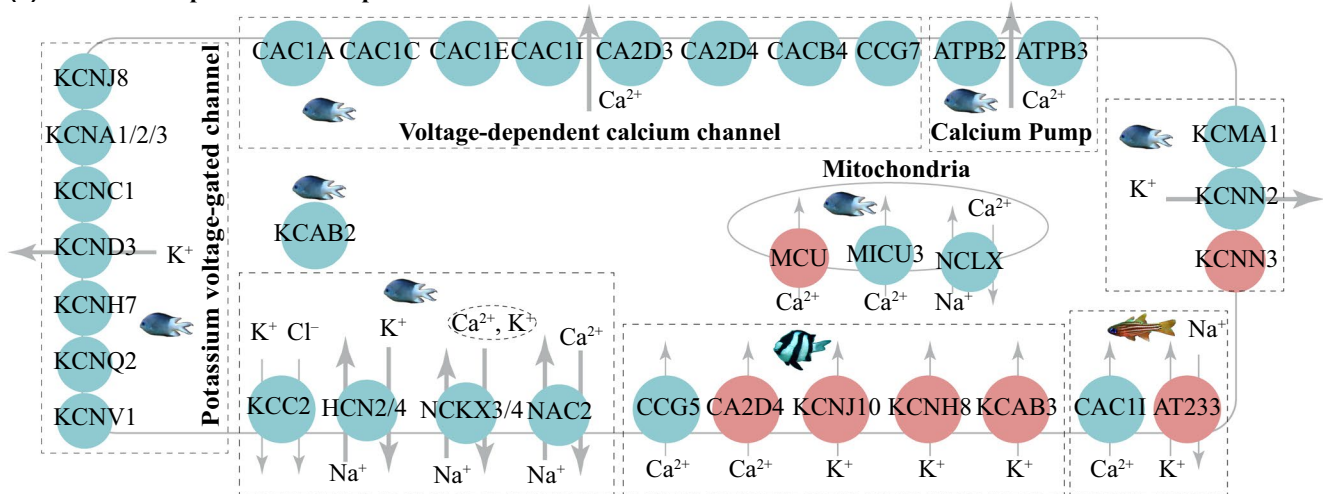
CAC1A CAC1C CAC1E CAC1I CA2D3 CA2D4 CACB4 CCG7
$Ca^{2+}$
Voltage-dependent calcium channel

ATPB2 ATPB3
$Ca^{2+}$
Calcium Pump

Potassium voltage-gated channel
KCNJ8
KCNA1/2/3
KCNC1
KCND3
$K^+$
KCNH7
KCNQ2
KCNV1

KCAB2

Mitochondria
MCU MICU3 NCLX
$Ca^{2+}$
$Ca^{2+}$ $Ca^{2+}$ $Na^+$

KCMA1
$K^+$
KCNN2
KCNN3

$K^+$ $Cl^-$
$K^+$
$Ca^{2+}$, $K^+$
$Ca^{2+}$
KCC2 HCN2/4 NCKX3/4 NAC2
$Na^+$ $Na^+$ $Na^+$

CCG5 CA2D4 KCNJ10 KCNH8 KCAB3
$Ca^{2+}$ $Ca^{2+}$ $K^+$ $K^+$ $K^+$

$Na^+$
CAC1I AT233
$Ca^{2+}$ $K^+$